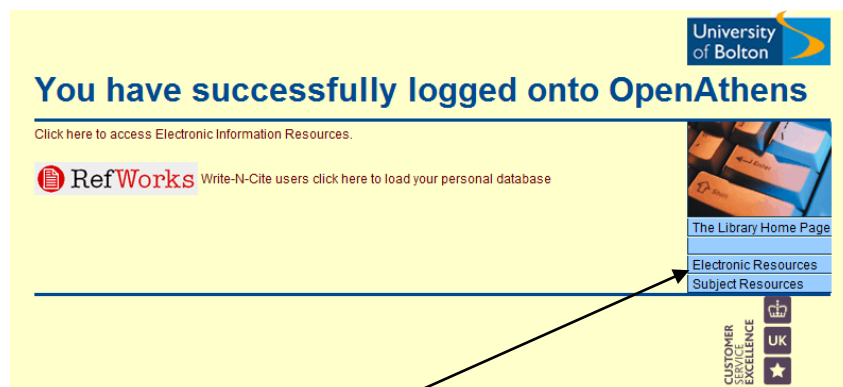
University of Bolton

You have successfully logged onto OpenAthens

Click here to access Electronic Information Resources.

RefWorks Write-N-Cite users click here to load your personal database

The Library Home Page

Electronic Resources

Subject Resources

CUSTOMER SERVICE EXCELLENCE

UK